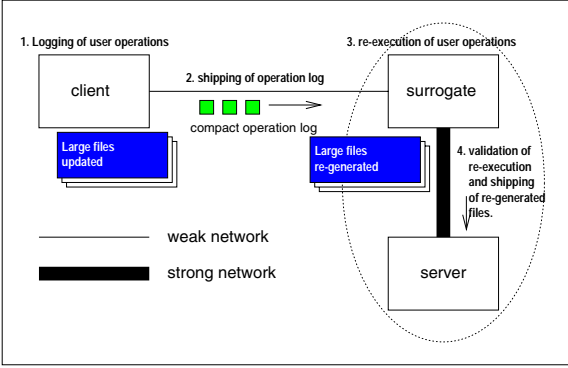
1. Logging of user operations

3. re-execution of user operations

client

2. shipping of operation log

surrogate

compact operation log

Large files updated

Large files re-generated

4. validation of re-execution and shipping of re-generated files.

weak network

strong network

server